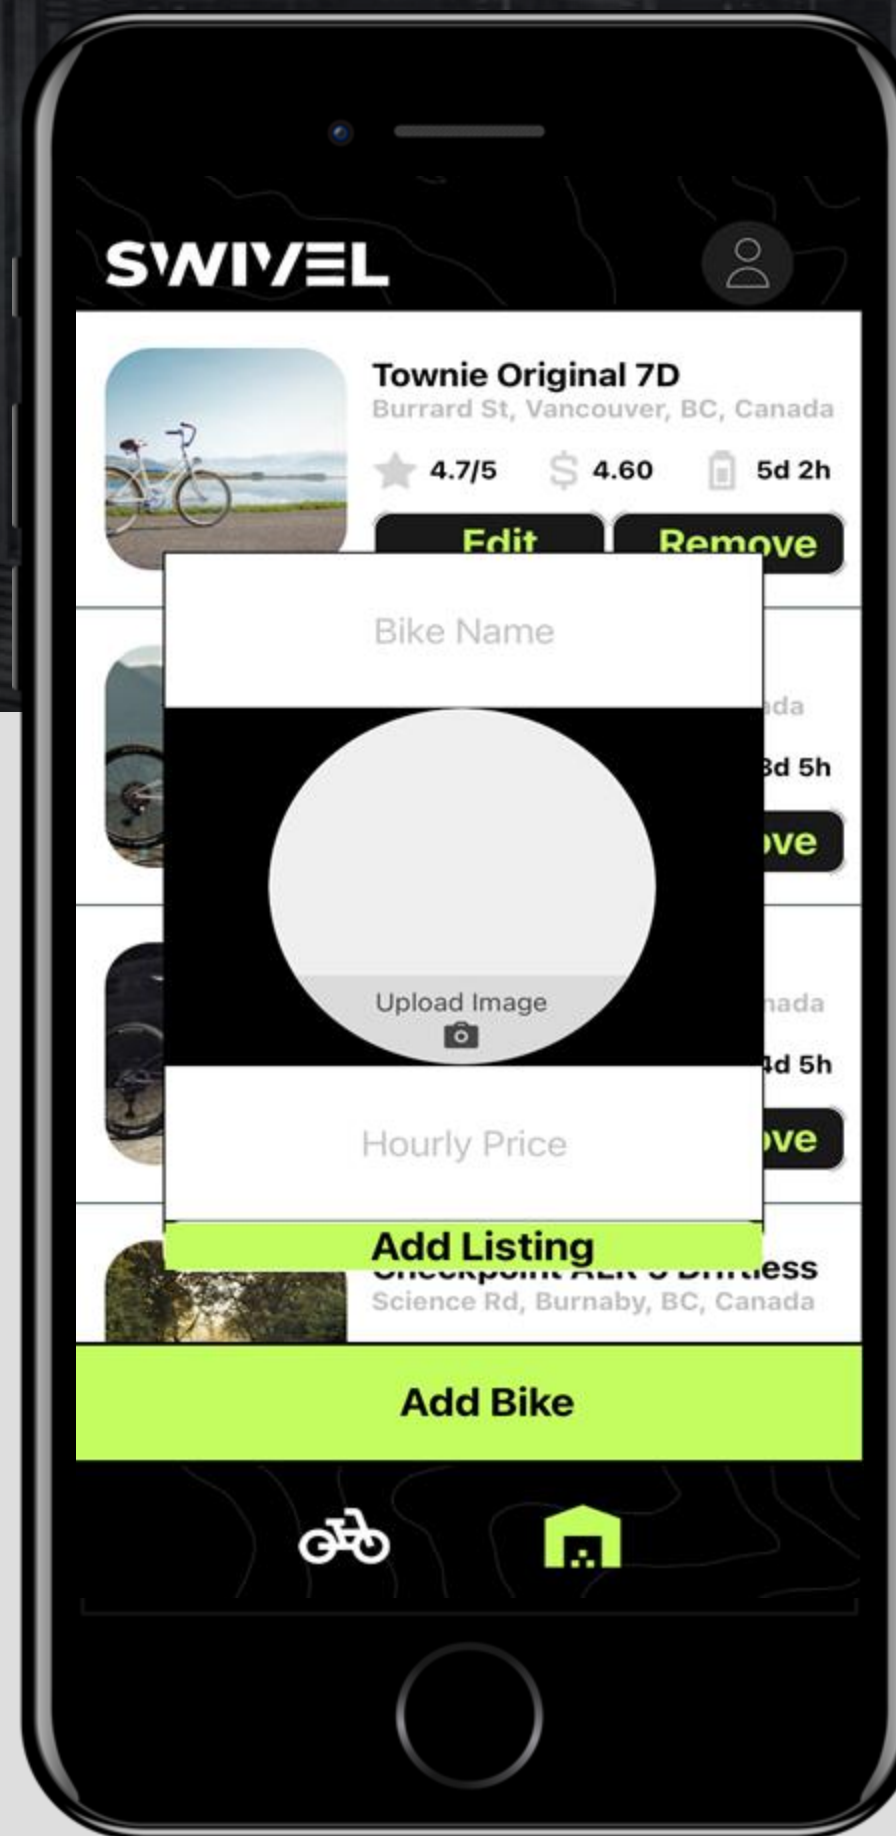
SWIVEL

Townie Original 7D
Burrard St, Vancouver, BC, Canada
4.7/5 4.60 5d 2h
Edit Remove

Bike Name

ada
3d 5h
ove

Upload Image

nada
4d 5h
ove

Hourly Price

Add Listing

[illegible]ess
Science Rd, Burnaby, BC, Canada

Add Bike